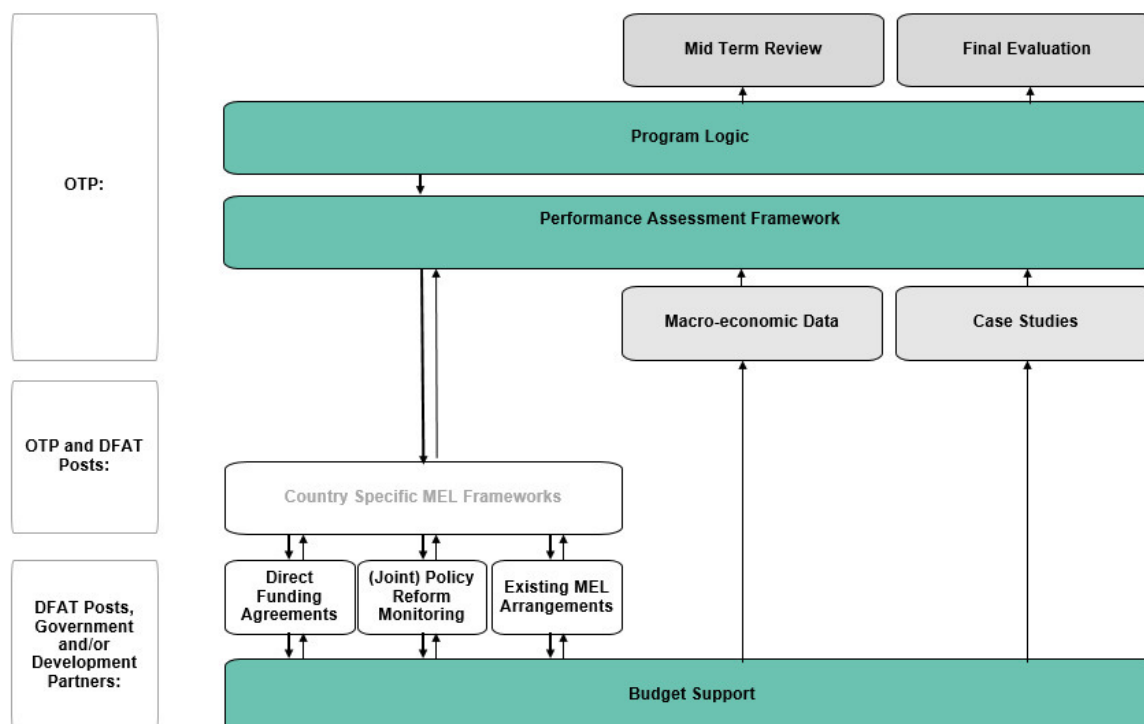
OTP:

OTP and DFAT Posts:

DFAT Posts, Government and/or Development Partners:

Mid Term Review

Final Evaluation

Program Logic

Performance Assessment Framework

Macro-economic Data

Case Studies

Country Specific MEL Frameworks

Direct Funding Agreements

(Joint) Policy Reform Monitoring

Existing MEL Arrangements

Budget Support